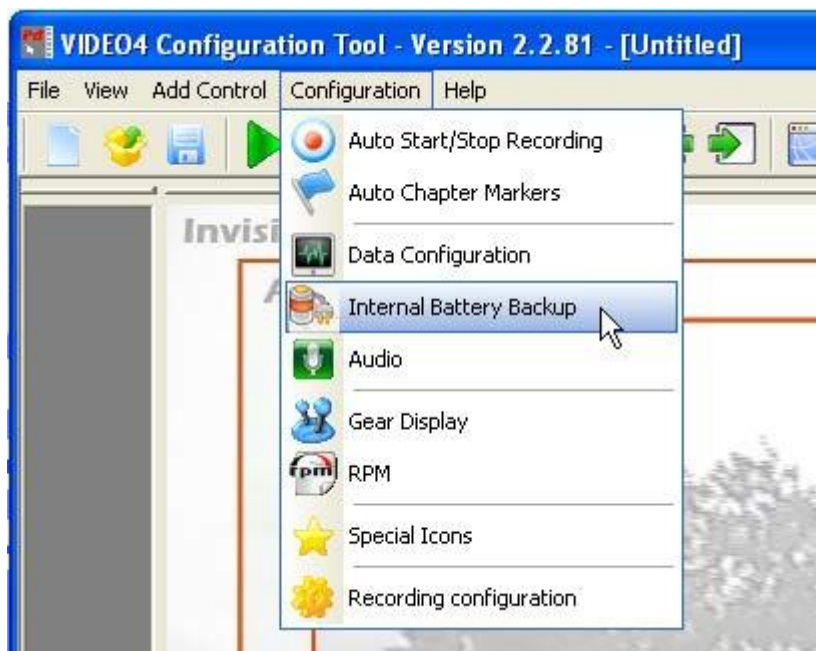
VIDEO4 Configuration Tool - Version 2.2.81 - [Untitled]

File View Add Control Configuration Help

Auto Start/Stop Recording
Auto Chapter Markers
Data Configuration
Internal Battery Backup
Audio
Gear Display
RPM
Special Icons
Recording configuration

Invisi

A

rpm